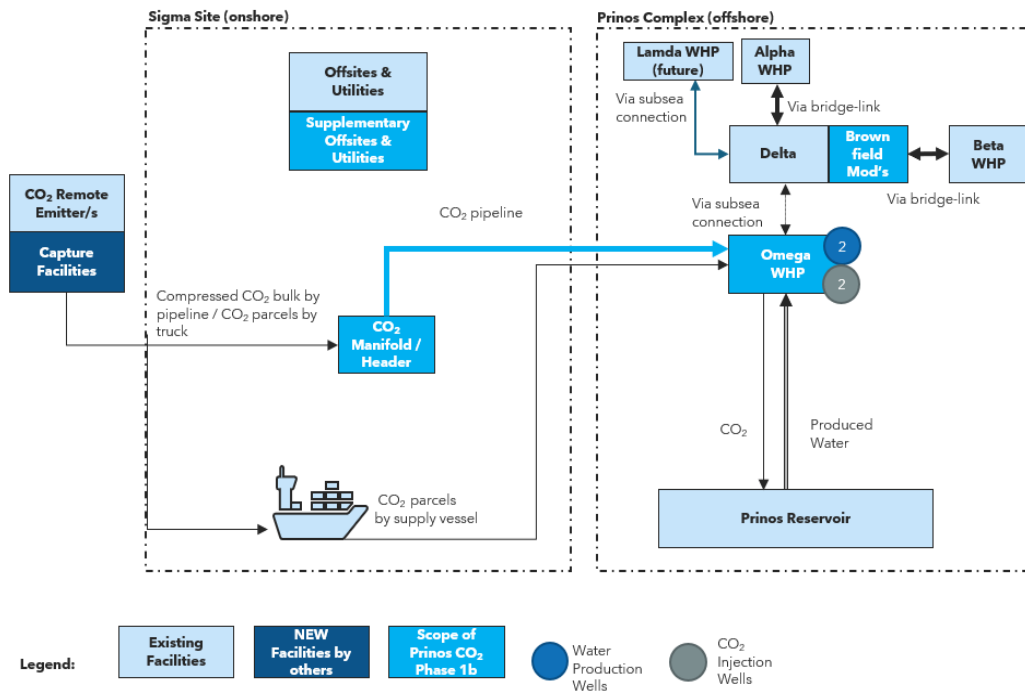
Sigma Site (onshore)

Prinos Complex (offshore)

Offsites & Utilities

Supplementary Offsites & Utilities

Lamda WHP (future)

Alpha WHP

Via subsea connection

Via bridge-link

Delta

Brown field Mod's

Beta WHP

Via bridge-link

$CO_2$ Remote Emitter/s

Capture Facilities

$CO_2$ pipeline

Via subsea connection

Omega WHP

2

2

Compressed $CO_2$ bulk by pipeline / $CO_2$ parcels by truck

$CO_2$ Manifold / Header

$CO_2$

Produced Water

$CO_2$ parcels by supply vessel

Prinos Reservoir

Legend:

Existing Facilities

NEW Facilities by others

Scope of Prinos $CO_2$ Phase 1b

Water Production Wells

$CO_2$ Injection Wells